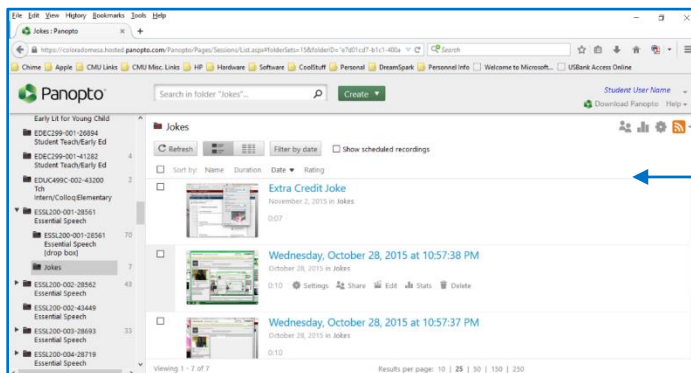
File Edit View History Bookmarks Tools Help

Jokes : Panopto ×

https://coloradomesa.hosted.panopto.com/Panopto/Pages/Sessions/List.aspx#folderSets=1&folderID="e7d01cd7-b1c1-400a

Search

Chime | Apple | CMU Links | CMU Misc. Links | HP | Hardware | Software | CoolStuff | Personal | DreamSpark | Personnel Info | Welcome to Microsoft... | USBank Access Online

Panopto

Search in folder "Jokes"...

Create ▾

Student User Name ▾

Download Panopto Help ▾

Early Lit for Young Child

EDEC299-001-26894 Student Teach/Early Ed

EDEC299-001-41282 Student Teach/Early Ed 4

EDUC499C-002-43200 Tch Intern/Colloq:Elementary 2

ESSL200-001-28561 Essential Speech

ESSL200-001-28561 Essential Speech [drop box] 70

Jokes 7

ESSL200-002-28562 Essential Speech 43

ESSL200-002-43449 Essential Speech

ESSL200-003-28693 Essential Speech 33

ESSL200-004-28719 Essential Speech

Jokes

Refresh

Filter by date

Show scheduled recordings

Sort by: Name Duration Date ▾ Rating

Extra Credit Joke

November 2, 2015 in Jokes

0:07

Wednesday, October 28, 2015 at 10:57:38 PM

October 28, 2015 in Jokes

0:10 Settings Share Edit Stats Delete

Wednesday, October 28, 2015 at 10:57:37 PM

October 28, 2015 in Jokes

0:10

Viewing 1 - 7 of 7

Results per page: 10 | 25 | 50 | 150 | 250